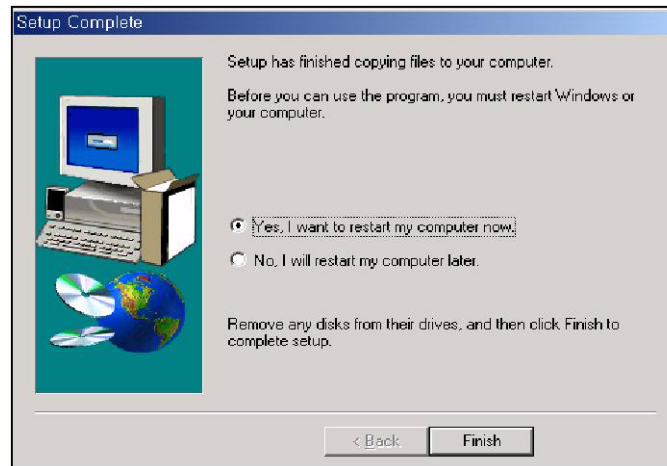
Setup Complete

Setup has finished copying files to your computer.

Before you can use the program, you must restart Windows or your computer.

Yes, I want to restart my computer now.

No, I will restart my computer later.

Remove any disks from their drives, and then click Finish to complete setup.

< Back

Finish